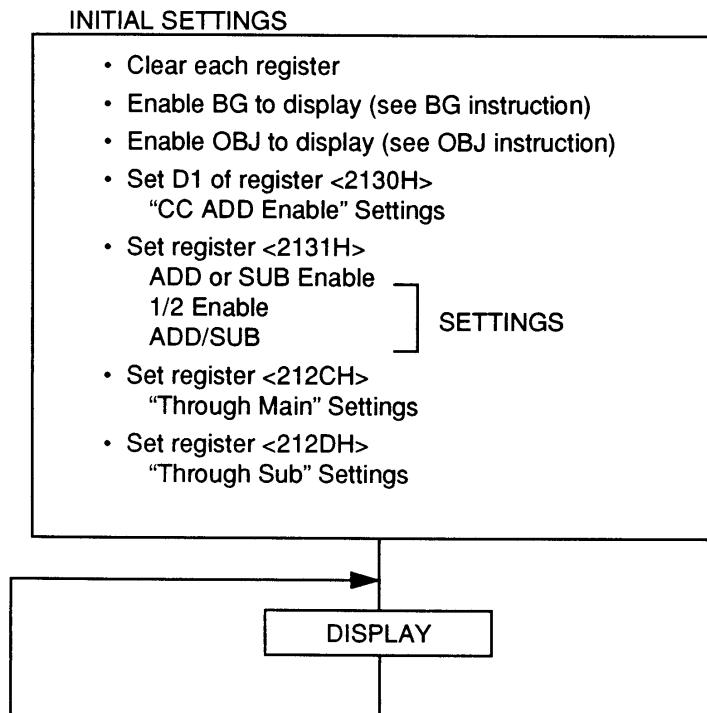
INITIAL SETTINGS

- Clear each register
- Enable BG to display (see BG instruction)
- Enable OBJ to display (see OBJ instruction)
- Set D1 of register <2130H> "CC ADD Enable" Settings
- Set register <2131H>
ADD or SUB Enable
1/2 Enable
ADD/SUB
SETTINGS
- Set register <212CH> "Through Main" Settings
- Set register <212DH> "Through Sub" Settings

DISPLAY